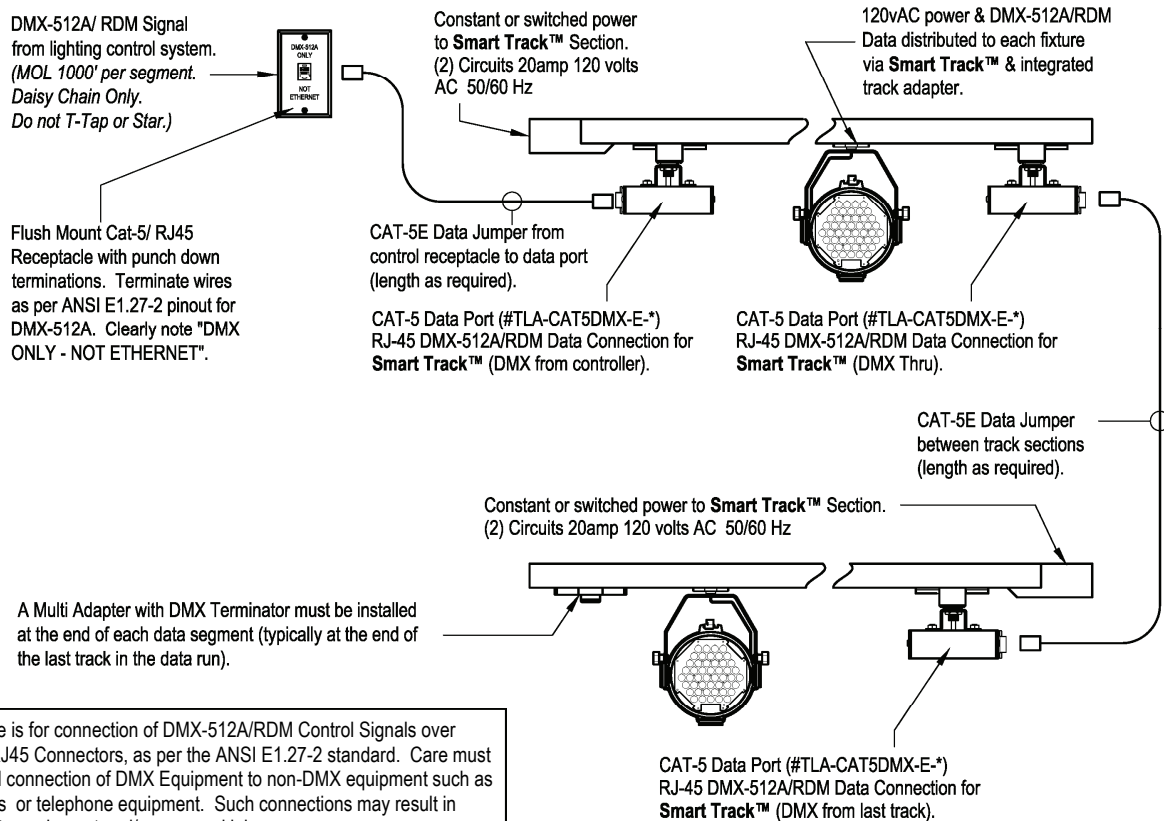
DMX-512A/ RDM Signal from lighting control system. (MOL 1000' per segment. Daisy Chain Only. Do not T-Tap or Star.)

DMX-512A ONLY

NOT ETHERNET

Constant or switched power to Smart Track™ Section. (2) Circuits 20amp 120 volts AC 50/60 Hz

120vAC power & DMX-512A/RDM Data distributed to each fixture via Smart Track™ & integrated track adapter.

Flush Mount Cat-5/ RJ45 Receptacle with punch down terminations. Terminate wires as per ANSI E1.27-2 pinout for DMX-512A. Clearly note "DMX ONLY - NOT ETHERNET".

CAT-5E Data Jumper from control receptacle to data port (length as required).

CAT-5 Data Port (#TLA-CAT5DMX-E-*) RJ-45 DMX-512A/RDM Data Connection for Smart Track™ (DMX from controller).

CAT-5 Data Port (#TLA-CAT5DMX-E-*) RJ-45 DMX-512A/RDM Data Connection for Smart Track™ (DMX Thru).

CAT-5E Data Jumper between track sections (length as required).

Constant or switched power to Smart Track™ Section. (2) Circuits 20amp 120 volts AC 50/60 Hz

A Multi Adapter with DMX Terminator must be installed at the end of each data segment (typically at the end of the last track in the data run).

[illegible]e is for connection of DMX-512A/RDM Control Signals over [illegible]J45 Connectors, as per the ANSI E1.27-2 standard. Care must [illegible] connection of DMX Equipment to non-DMX equipment such as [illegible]s or telephone equipment. Such connections may result in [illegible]

CAT-5 Data Port (#TLA-CAT5DMX-E-*) RJ-45 DMX-512A/RDM Data Connection for Smart Track™ (DMX from last track).